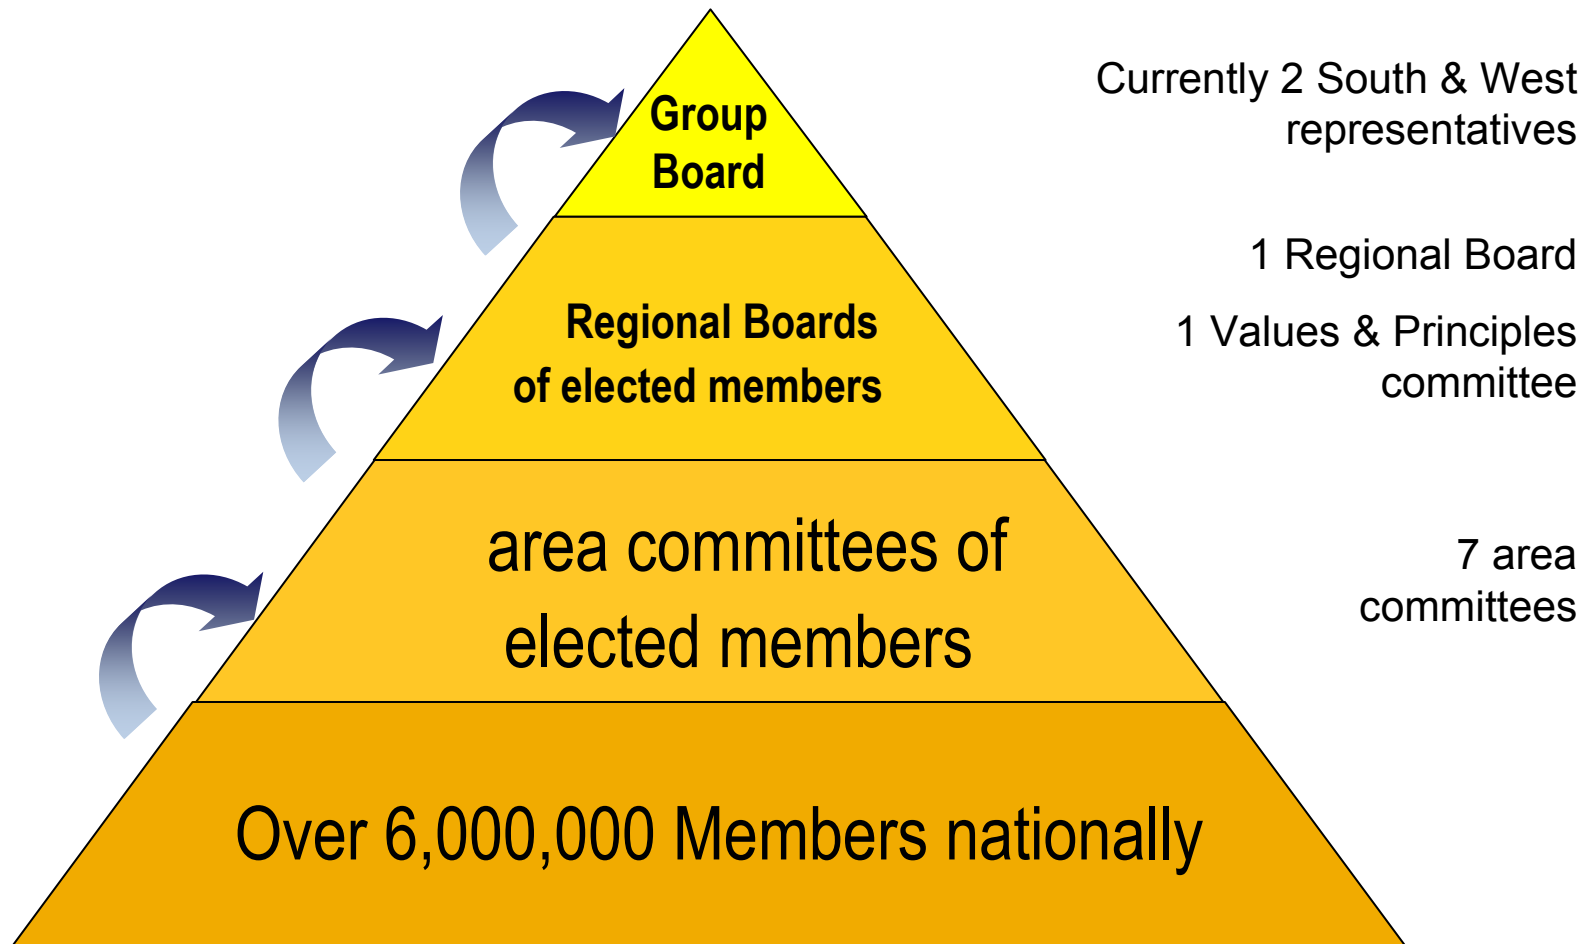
Group Board

Currently 2 South & West representatives

Regional Boards of elected members

1 Regional Board

1 Values & Principles committee

area committees of elected members

7 area committees

Over 6,000,000 Members nationally